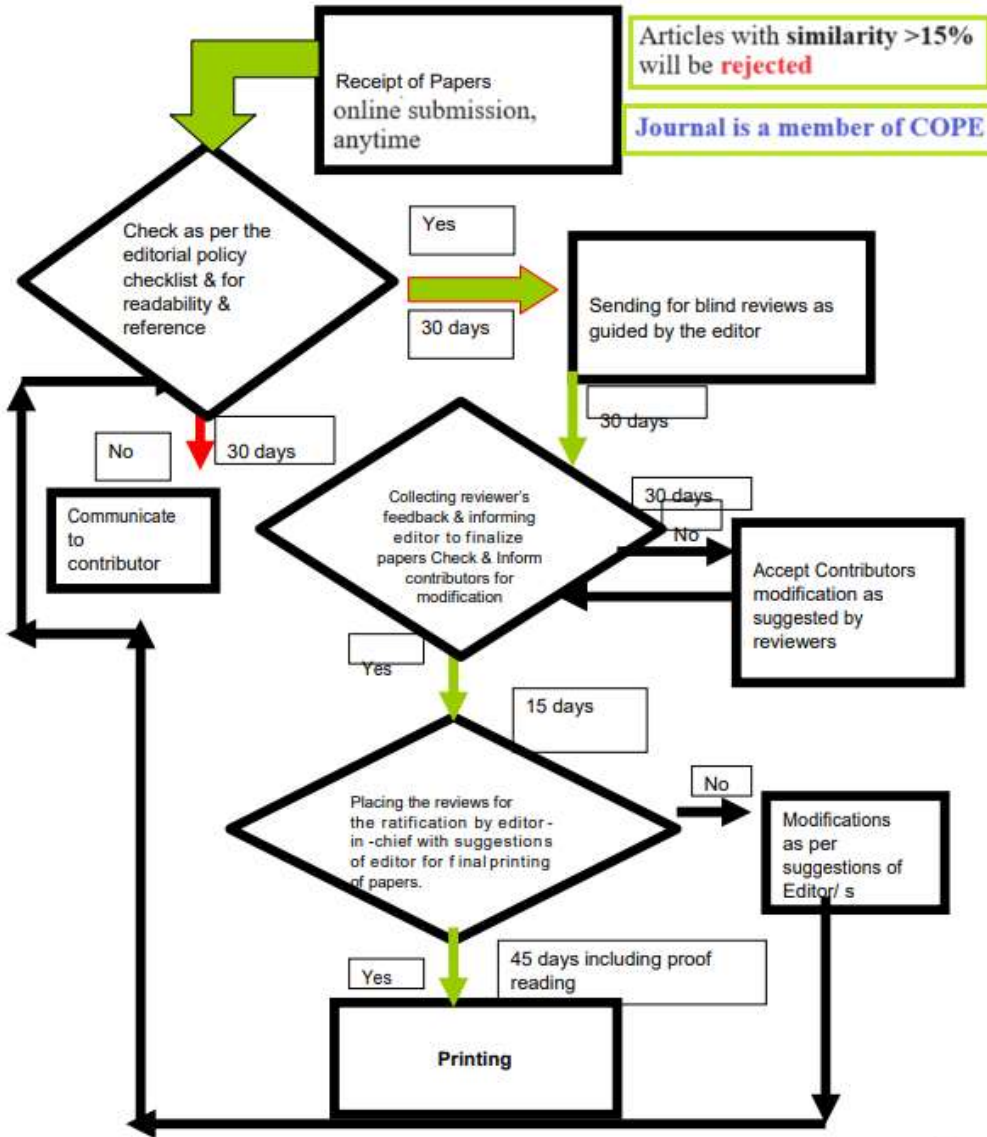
Receipt of Papers
online submission, anytime

Articles with **similarity >15%** will be **rejected**

Journal is a member of COPE

Check as per the editorial policy checklist & for readability & reference

Yes

30 days

Sending for blind reviews as guided by the editor

30 days

No

30 days

Communicate to contributor

Collecting reviewer's feedback & informing editor to finalize papers Check & Inform contributors for modification

30 days

No

Accept Contributors modification as suggested by reviewers

Yes

15 days

Placing the reviews for the ratification by editor - in -chief with suggestions of editor for f inal printing of papers.

No

Modifications as per suggestions of Editor/ s

Yes

45 days including proof reading

Printing